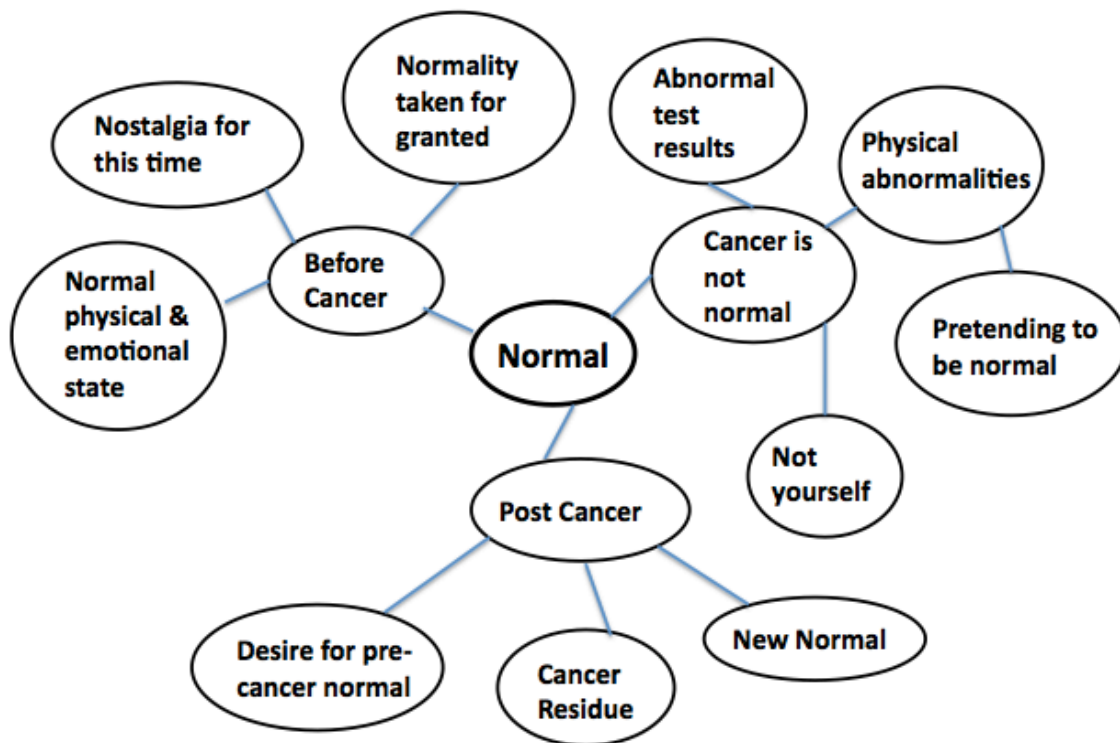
Normal

Before Cancer

Nostalgia for this time

Normality taken for granted

Normal physical & emotional state

Cancer is not normal

Abnormal test results

Physical abnormalities

Pretending to be normal

Not yourself

Post Cancer

Desire for pre-cancer normal

Cancer Residue

New Normal